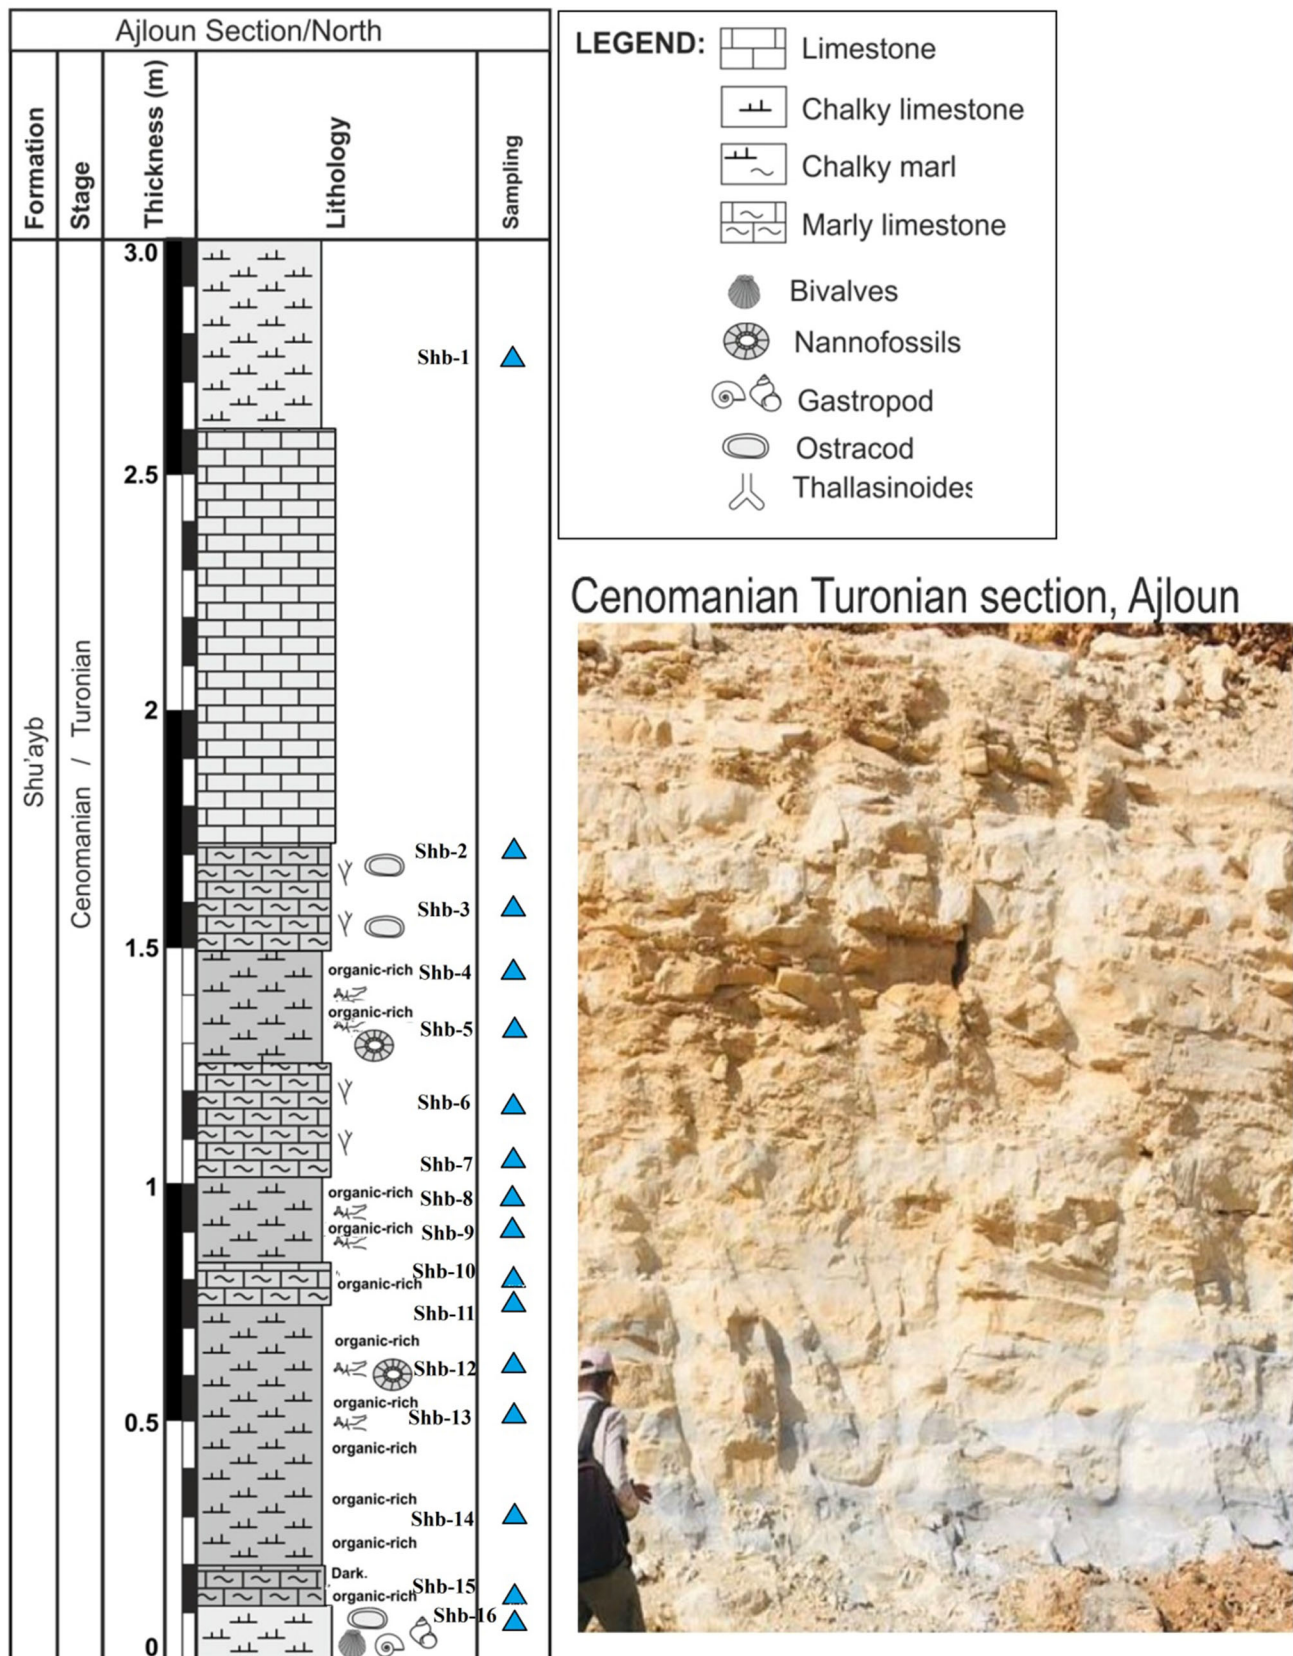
Ajloun Section/North

| Formation | Stage | Thickness (m) | Lithology | Sampling |
|---|---|---|---|---|
| Shu'ayb | Cenomanian / Turonian | 3.0 | | |
| | | | Shb-1 | ▲ |
| | | 2.5 | | |
| | | 2 | | |
| | | | Shb-2 | ▲ |
| | | | Shb-3 | ▲ |
| | | 1.5 | organic-rich Shb-4 | ▲ |
| | | | organic-rich Shb-5 | ▲ |
| | | | Shb-6 | ▲ |
| | | | Shb-7 | ▲ |
| | | 1 | organic-rich Shb-8 | ▲ |
| | | | organic-rich Shb-9 | ▲ |
| | | | organic-rich Shb-10 | ▲ |
| | | | Shb-11 | ▲ |
| | | | organic-rich Shb-12 | ▲ |
| | | 0.5 | organic-rich Shb-13 | ▲ |
| | | | organic-rich | |
| | | | organic-rich Shb-14 | ▲ |
| | | | organic-rich | |
| | | | Dark. organic-rich Shb-15 | ▲ |
| | | 0 | Shb-16 | ▲ |

LEGEND: Limestone
Chalky limestone
Chalky marl
Marly limestone
Bivalves
Nannofossils
Gastropod
Ostracod
Thallasinoides

Cenomanian Turonian section, Ajloun